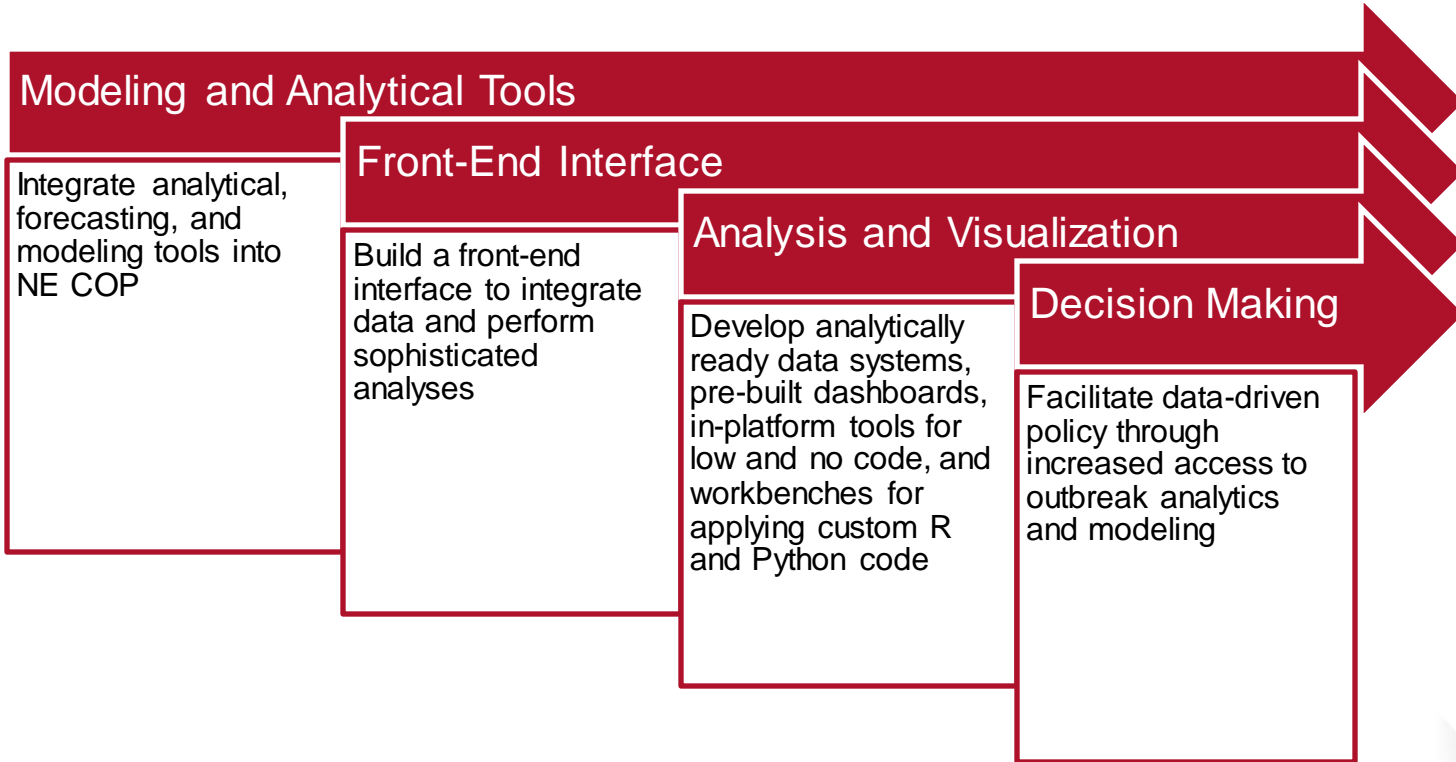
Modeling and Analytical Tools

Integrate analytical, forecasting, and modeling tools into NE COP

Front-End Interface

Build a front-end interface to integrate data and perform sophisticated analyses

Analysis and Visualization

Develop analytically ready data systems, pre-built dashboards, in-platform tools for low and no code, and workbenches for applying custom R and Python code

Decision Making

Facilitate data-driven policy through increased access to outbreak analytics and modeling